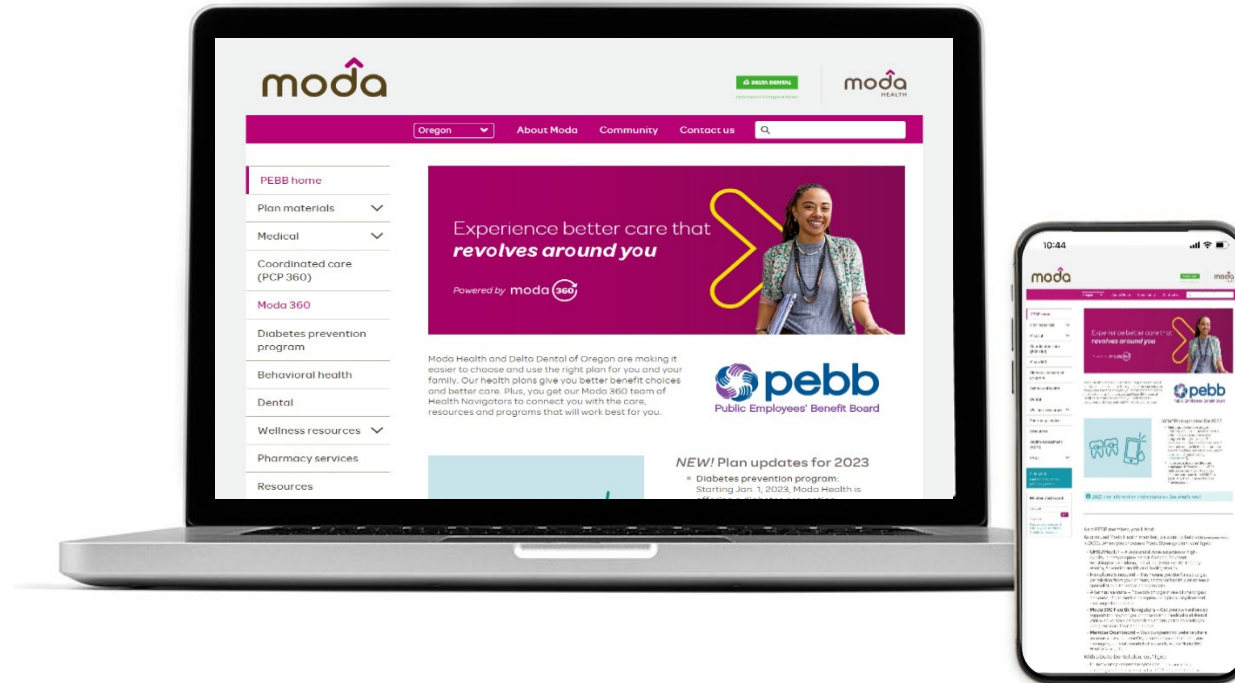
moda

DELTA DENTAL

moda HEALTH

Oregon

About Moda

Community

Contact us

PEBB home

Plan materials

Medical

Coordinated care (PCP 360)

Moda 360

Diabetes prevention program

Behavioral health

Dental

Wellness resources

Pharmacy services

Resources

Experience better care that **revolves around you**

Powered by moda 360

Moda Health and Delta Dental of Oregon are making it easier to choose and use the right plan for you and your family. Our health plans give you better benefit choices and better care. Plus, you get our Moda 360 team of Health Navigators to connect you with the care, resources and programs that will work best for you.

pebb
Public Employees' Benefit Board

*NEW!* Plan updates for 2023

• Diabetes prevention program: Starting Jan. 1, 2023, Moda Health is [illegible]

10:44

moda

Experience better care that revolves around you

pebb

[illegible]